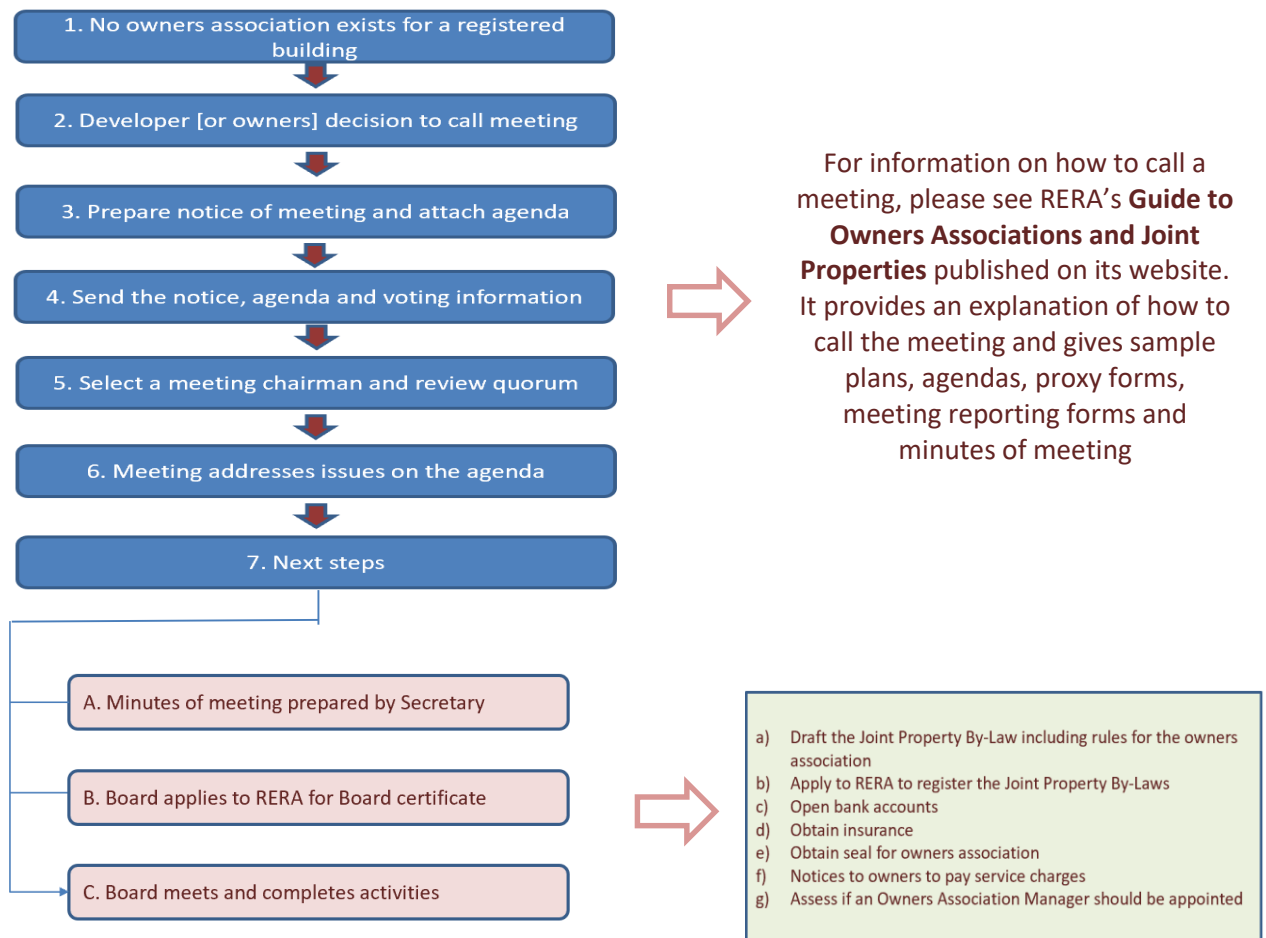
1. No owners association exists for a registered building

2. Developer [or owners] decision to call meeting

3. Prepare notice of meeting and attach agenda

4. Send the notice, agenda and voting information

5. Select a meeting chairman and review quorum

6. Meeting addresses issues on the agenda

7. Next steps

For information on how to call a meeting, please see RERA's **Guide to Owners Associations and Joint Properties** published on its website. It provides an explanation of how to call the meeting and gives sample plans, agendas, proxy forms, meeting reporting forms and minutes of meeting

A. Minutes of meeting prepared by Secretary

B. Board applies to RERA for Board certificate

C. Board meets and completes activities

a) Draft the Joint Property By-Law including rules for the owners association
b) Apply to RERA to register the Joint Property By-Laws
c) Open bank accounts
d) Obtain insurance
e) Obtain seal for owners association
f) Notices to owners to pay service charges
g) Assess if an Owners Association Manager should be appointed